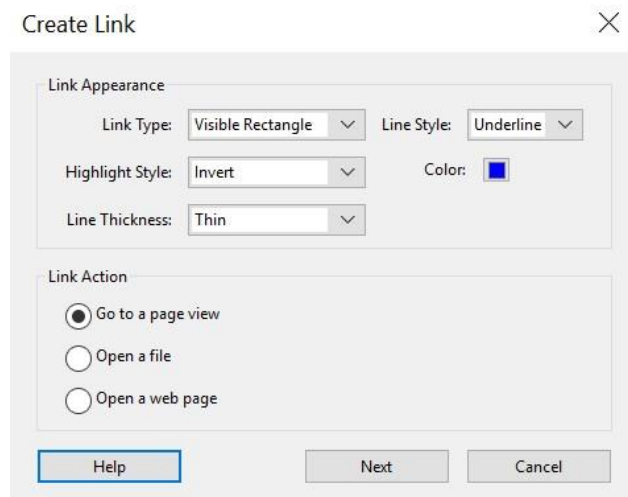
Create Link

×

Link Appearance

Link Type: Visible Rectangle

Line Style: Underline

Highlight Style: Invert

Color:

Line Thickness: Thin

Link Action

Go to a page view

Open a file

Open a web page

Help

Next

Cancel